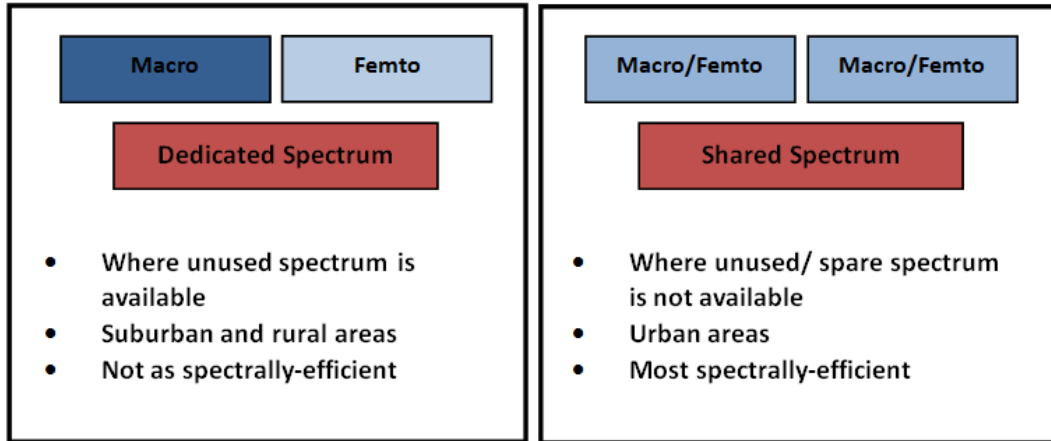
Macro

Femto

Dedicated Spectrum

- Where unused spectrum is available
- Suburban and rural areas
- Not as spectrally-efficient

Macro/Femto

Macro/Femto

Shared Spectrum

- Where unused/ spare spectrum is not available
- Urban areas
- Most spectrally-efficient